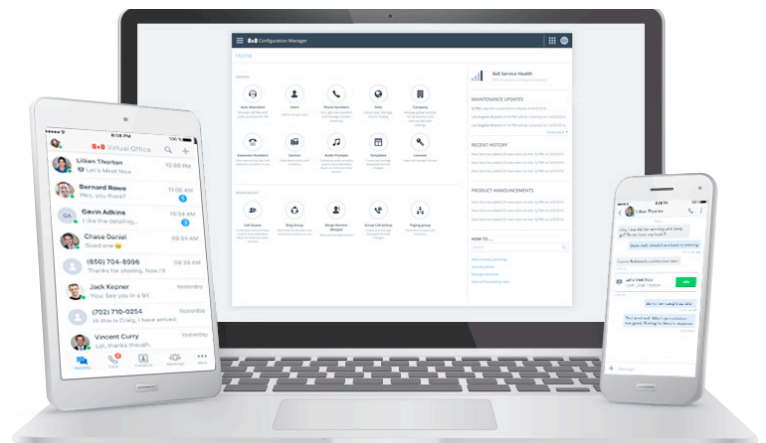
8x8 Configuration Manager

8x8 Service Health

MAINTENANCE UPDATES

RECENT HISTORY

PRODUCT ANNOUNCEMENTS

HOW TO ...

Auto Attendant

Users

Phone Numbers

Sites

Company

Extension Numbers

Devices

Audio Prompts

Templates

Licenses

Call Queue

Ring Group

Barge Monitor Whisper

Group Call pickup

Paging group

8:28 PM

8x8 Virtual Office

Lillian Thorton

12:00 PM

Let's Meet Now

Bernard Rowe

11:06 AM

Hey, you there?

GA

Gavin Adkins

10:03 AM

I like the detailing...

Chase Daniel

09:34 AM

Good one

(650) 704-8996

09:24 AM

Thanks for sharing. Now I'll

Jack Kepner

Yesterday

Your See you in a 9th

(702) 710-0254

Yesterday

Thanks to Craig. I have arrived

Vincent Curry

Yesterday

Thanks though...

Lillian Thorton